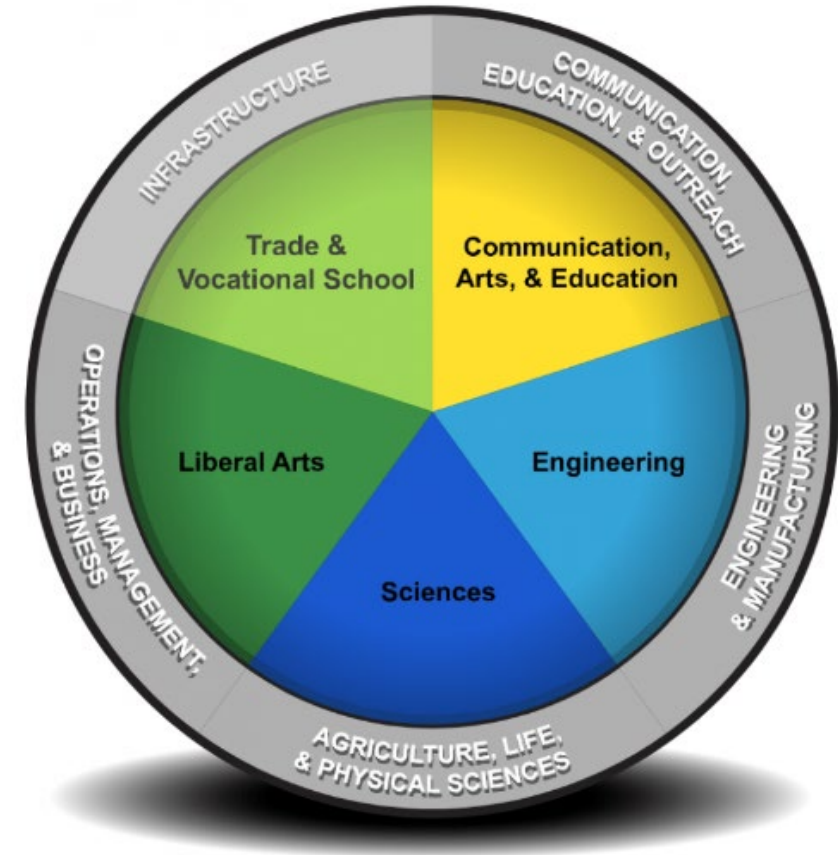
INFRASTRUCTURE

COMMUNICATION, EDUCATION, & OUTREACH

ENGINEERING & MANUFACTURING

AGRICULTURE, LIFE, & PHYSICAL SCIENCES

OPERATIONS, MANAGEMENT, & BUSINESS

Trade & Vocational School

Communication, Arts, & Education

Liberal Arts

Engineering

Sciences